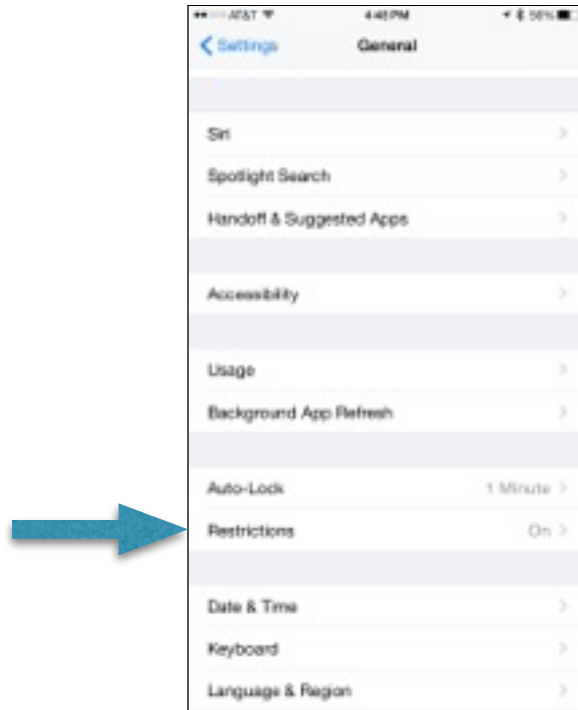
AT&T 4:48 PM 56%

Settings General

Siri

Spotlight Search

Handoff & Suggested Apps

Accessibility

Usage

Background App Refresh

Auto-Lock 1 Minute

Restrictions On

Date & Time

Keyboard

Language & Region